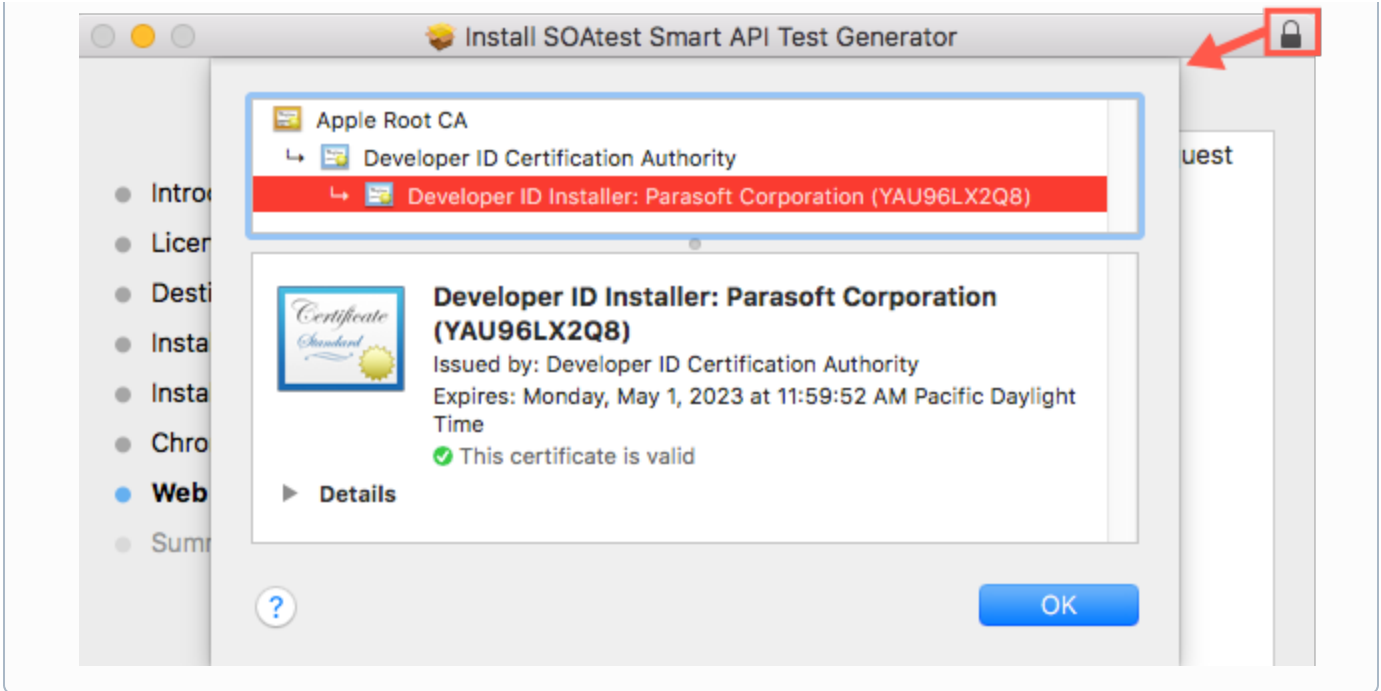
Install SOAtest Smart API Test Generator

Apple Root CA
↳ Developer ID Certification Authority
↳ Developer ID Installer: Parasoft Corporation (YAU96LX2Q8)

uest

Introd
Licen
Desti
Insta
Insta
Chro
Web
Sum

Certificate Standard

Developer ID Installer: Parasoft Corporation (YAU96LX2Q8)
Issued by: Developer ID Certification Authority
Expires: Monday, May 1, 2023 at 11:59:52 AM Pacific Daylight Time
This certificate is valid

Details

?

OK